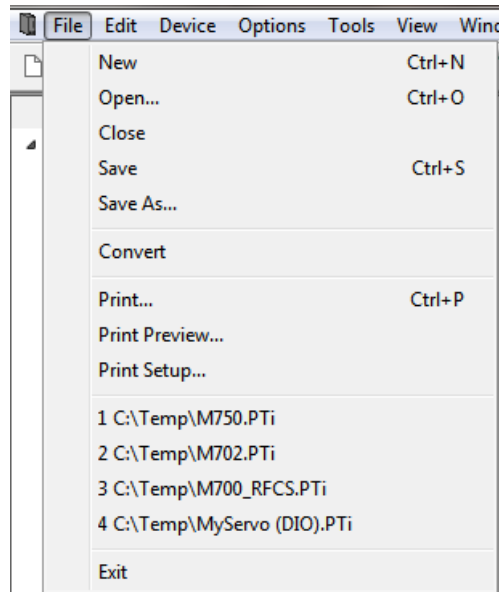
File Edit Device Options Tools View Winc

New Ctrl+N
Open... Ctrl+O
Close
Save Ctrl+S
Save As...

Convert

Print... Ctrl+P
Print Preview...
Print Setup...

1 C:\Temp\M750.PTi
2 C:\Temp\M702.PTi
3 C:\Temp\M700_RFCS.PTi
4 C:\Temp\MyServo (DIO).PTi

Exit